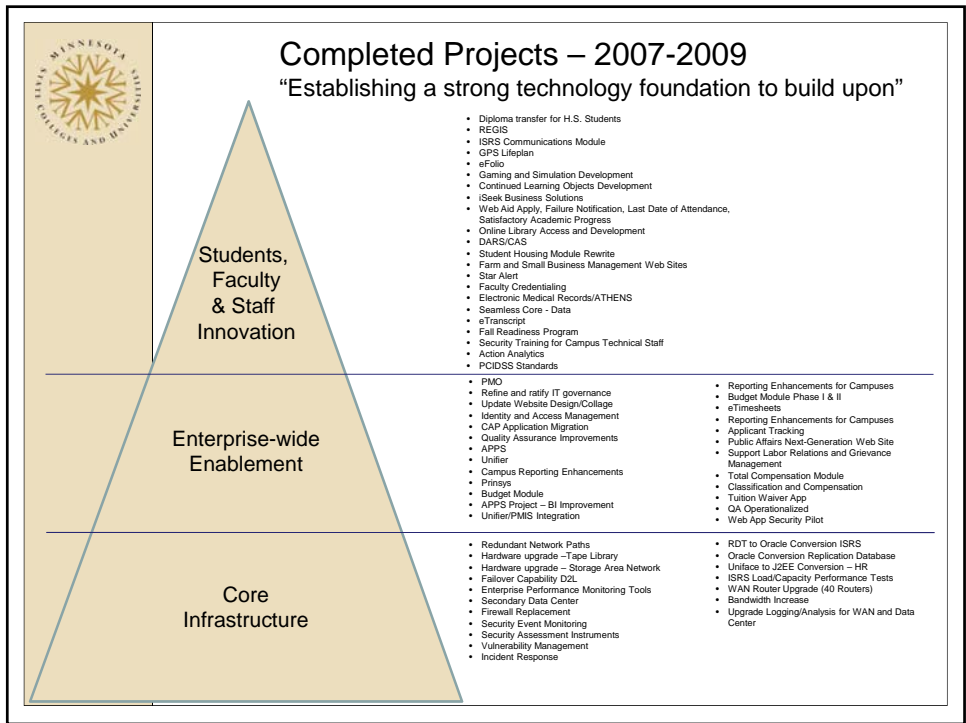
MINNESOTA STATE COLLEGES AND UNIVERSITIES

Completed Projects – 2007-2009
"Establishing a strong technology foundation to build upon"

Students, Faculty & Staff Innovation

- Diploma transfer for H.S. Students
- REGIS
- ISRS Communications Module
- GPS Lifeplan
- eFolio
- Gaming and Simulation Development
- Continued Learning Objects Development
- iSeek Business Solutions
- Web Aid Apply, Failure Notification, Last Date of Attendance, Satisfactory Academic Progress
- Online Library Access and Development
- DARS/CAS
- Student Housing Module Rewrite
- Farm and Small Business Management Web Sites
- Star Alert
- Faculty Credentialing
- Electronic Medical Records/ATHENS
- Seamless Core - Data
- eTranscript
- Fall Readiness Program
- Security Training for Campus Technical Staff
- Action Analytics
- PCIDSS Standards

Enterprise-wide Enablement

- PMO
- Refine and ratify IT governance
- Update Website Design/Collage
- Identity and Access Management
- CAP Application Migration
- Quality Assurance Improvements
- APPS
- Unifier
- Campus Reporting Enhancements
- Prinsys
- Budget Module
- APPS Project – BI Improvement
- Unifier/PMIS Integration

- Reporting Enhancements for Campuses
- Budget Module Phase I & II
- eTimesheets
- Reporting Enhancements for Campuses
- Applicant Tracking
- Public Affairs Next-Generation Web Site
- Support Labor Relations and Grievance Management
- Total Compensation Module
- Classification and Compensation
- Tuition Waiver App
- QA Operationalized
- Web App Security Pilot

Core Infrastructure

- Redundant Network Paths
- Hardware upgrade –Tape Library
- Hardware upgrade – Storage Area Network
- Failover Capability D2L
- Enterprise Performance Monitoring Tools
- Secondary Data Center
- Firewall Replacement
- Security Event Monitoring
- Security Assessment Instruments
- Vulnerability Management
- Incident Response

- RDT to Oracle Conversion ISRS
- Oracle Conversion Replication Database
- Uniface to J2EE Conversion – HR
- ISRS Load/Capacity Performance Tests
- WAN Router Upgrade (40 Routers)
- Bandwidth Increase
- Upgrade Logging/Analysis for WAN and Data Center